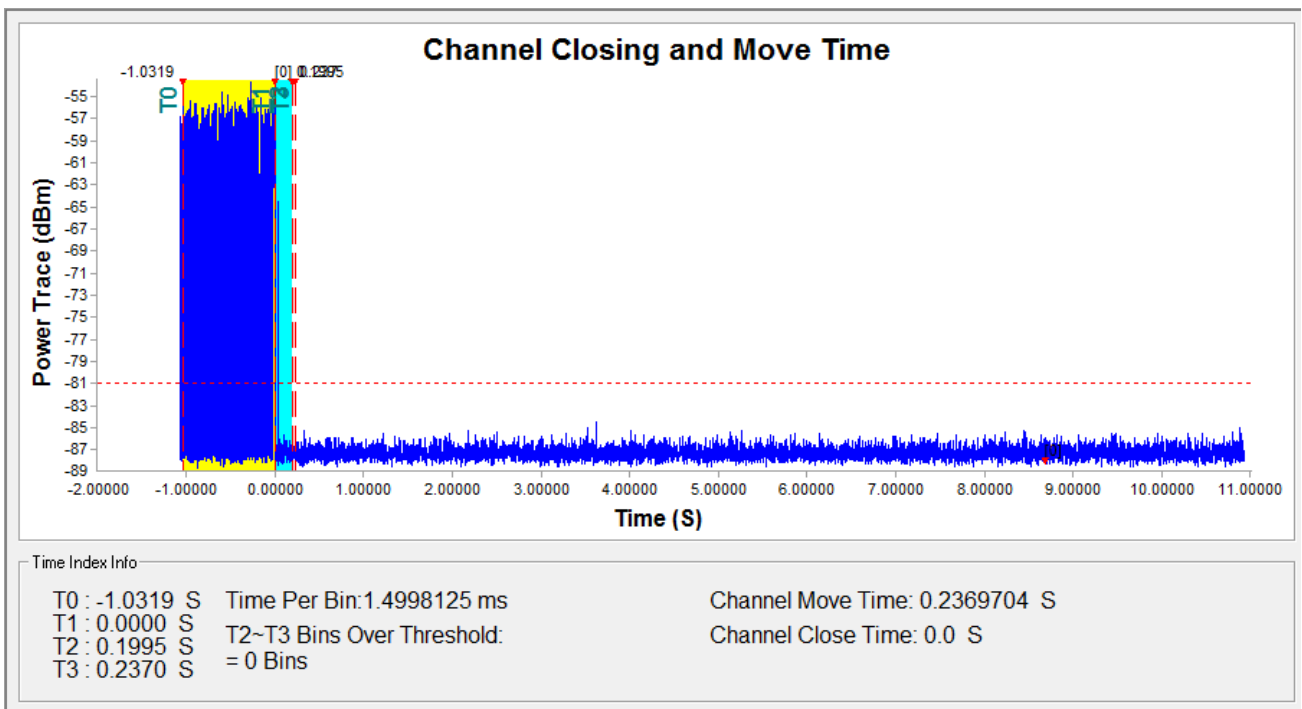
Channel Closing and Move Time

-1.0319

[0] 0.2370 0.1995

T0

T1

T2

T3

Power Trace (dBm)

-55
-57
-59
-61
-63
-65
-67
-69
-71
-73
-75
-77
-79
-81
-83
-85
-87
-89

-2.00000 -1.00000 0.00000 1.00000 2.00000 3.00000 4.00000 5.00000 6.00000 7.00000 8.00000 9.00000 10.00000 11.00000

Time (S)

[0]

Time Index Info

T0 : -1.0319 S
T1 : 0.0000 S
T2 : 0.1995 S
T3 : 0.2370 S

Time Per Bin:1.4998125 ms

T2~T3 Bins Over Threshold:
= 0 Bins

Channel Move Time: 0.2369704 S

Channel Close Time: 0.0 S